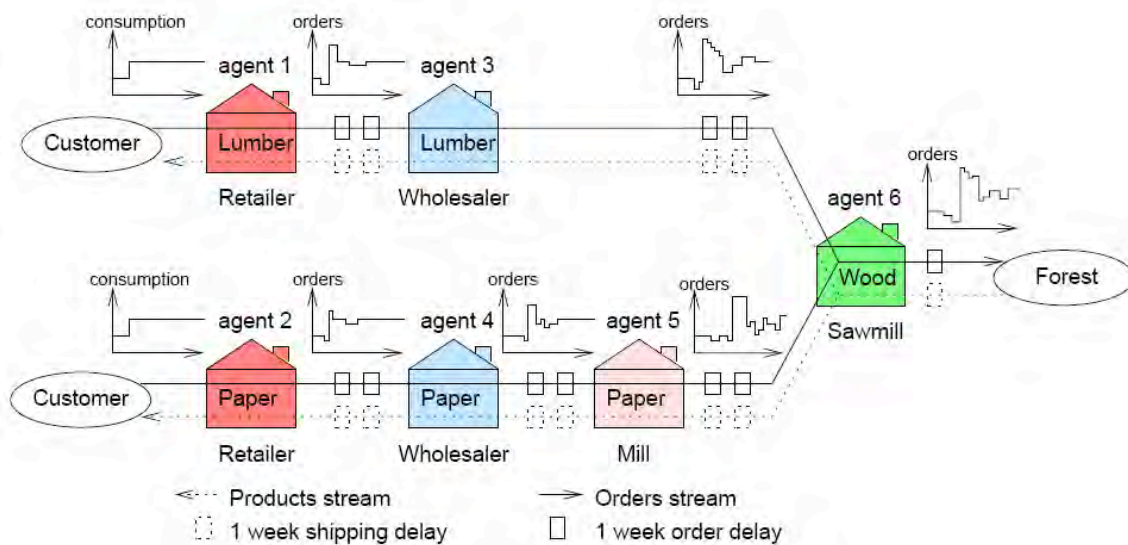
consumption
agent 1
orders
agent 3
orders
Customer
Lumber
Lumber
Retailer
Wholesaler
orders
agent 6
consumption
orders
orders
orders
agent 2
agent 4
agent 5
Wood
Forest
Sawmill
Customer
Paper
Paper
Paper
Retailer
Wholesaler
Mill

Products stream
Orders stream
1 week shipping delay
1 week order delay